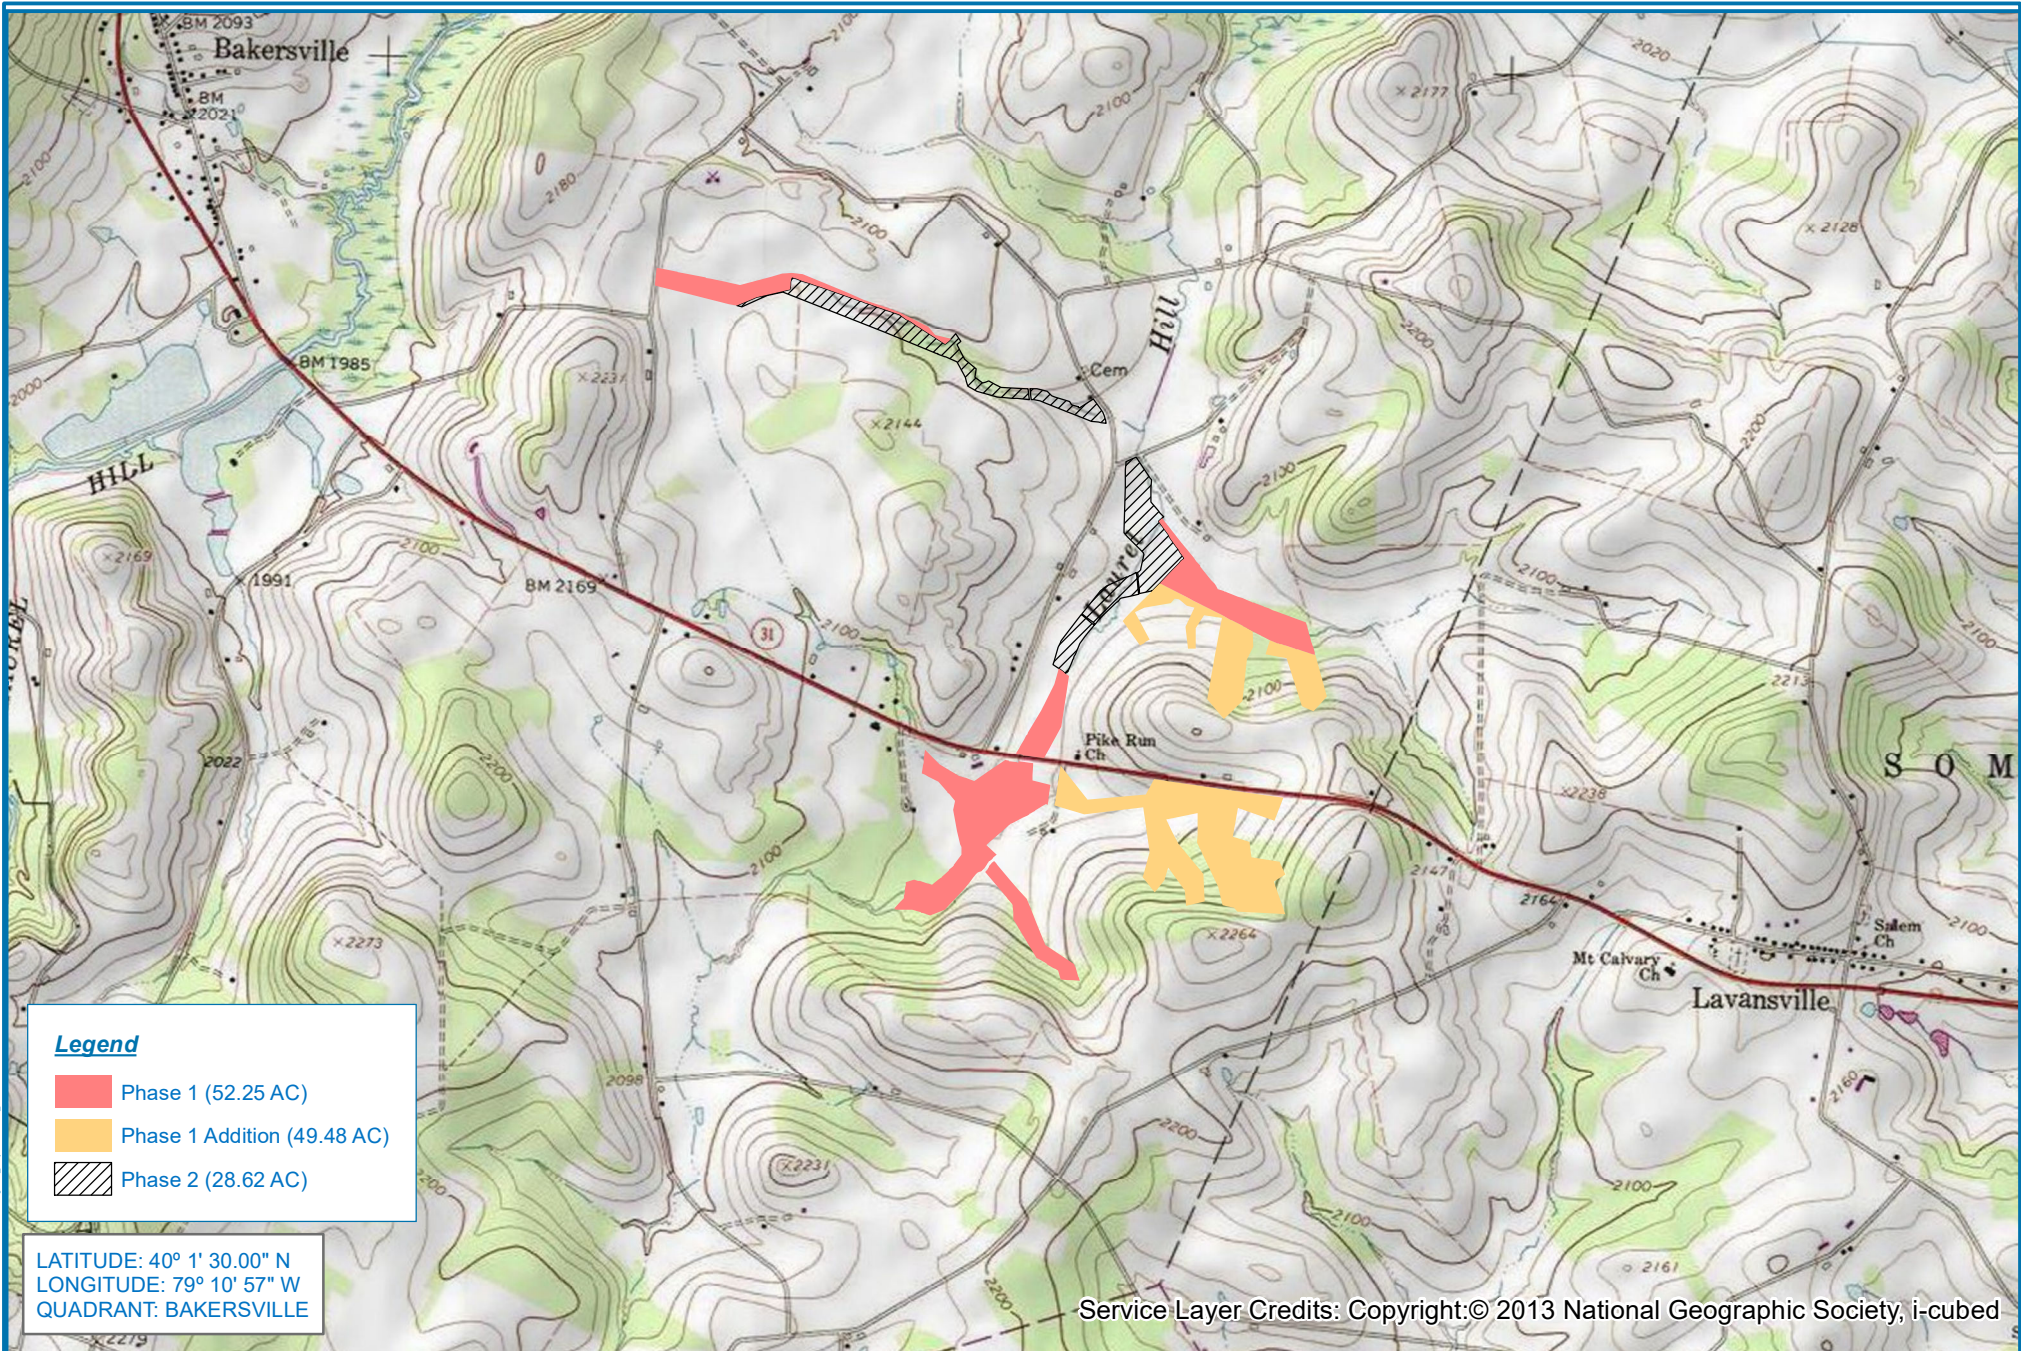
BM 2093
Bakersville
BM 2021
2180
2100
2020
2177
2128
Hill
Cem
2200
BM 1985
2231
2144
HILL
2100
2169
1991
BM 2169
31
2100
Pike Run Ch
2022
2200
2100
2213
2238
S O M
2147
2164
2264
2273
Salem Ch
2100
Mt Calvary Ch
Lavansville
2098
2231
2200
2100
2160
2161
2279

Legend
Phase 1 (52.25 AC)
Phase 1 Addition (49.48 AC)
Phase 2 (28.62 AC)

LATITUDE: 40º 1' 30.00" N
LONGITUDE: 79º 10' 57" W
QUADRANT: BAKERSVILLE

Service Layer Credits: Copyright:© 2013 National Geographic Society, i-cubed